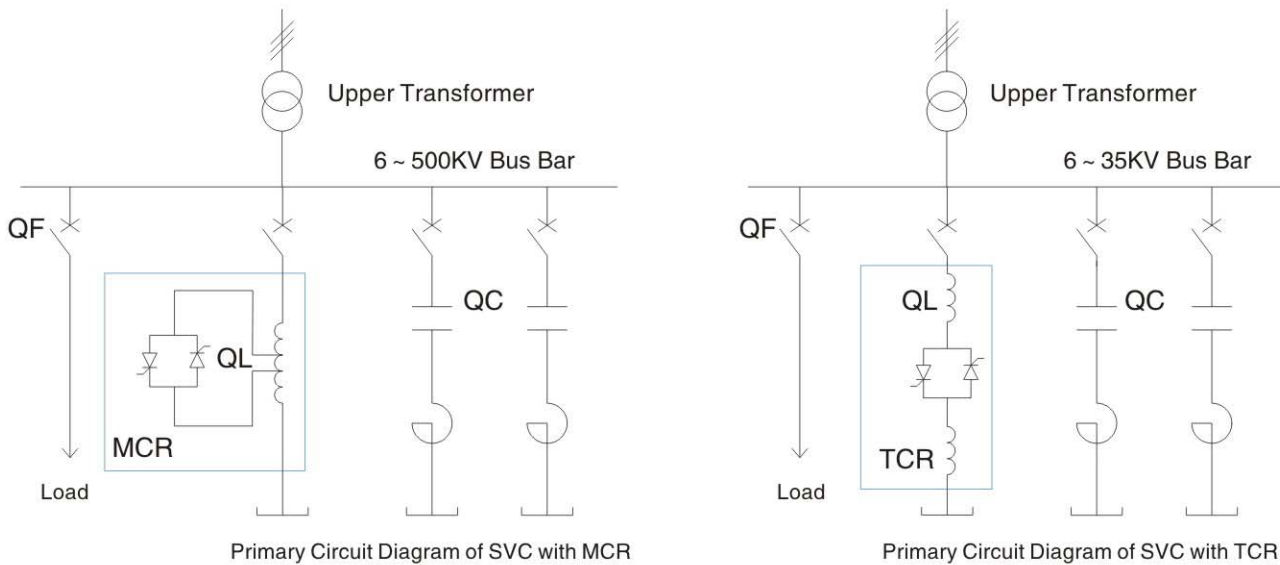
Upper Transformer

6 ~ 500KV Bus Bar

QF

QC

QL

MCR

Load

Primary Circuit Diagram of SVC with MCR

Upper Transformer

6 ~ 35KV Bus Bar

QF

QL

QC

TCR

Load

Primary Circuit Diagram of SVC with TCR